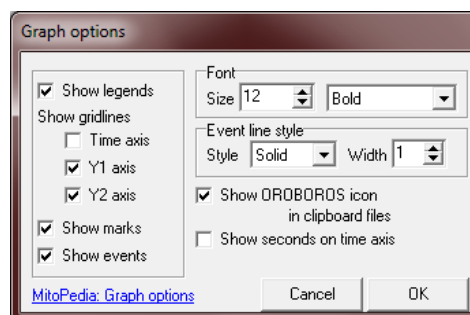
Graph options

Show legends
Show gridlines
Time axis
Y1 axis
Y2 axis
Show marks
Show events

Font
Size 12
Bold

Event line style
Style Solid
Width 1

Show OROBOROS icon in clipboard files
Show seconds on time axis

MitoPedia: Graph options
Cancel
OK